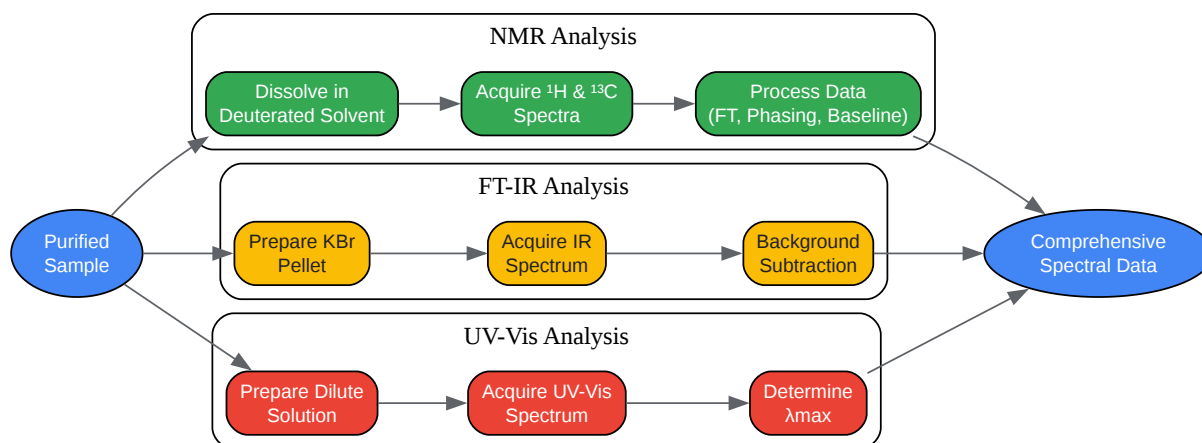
NMR Analysis

Dissolve in Deuterated Solvent

Acquire $^1$H & $^{13}$C Spectra

Process Data (FT, Phasing, Baseline)

FT-IR Analysis

Purified Sample

Prepare KBr Pellet

Acquire IR Spectrum

Background Subtraction

Comprehensive Spectral Data

UV-Vis Analysis

Prepare Dilute Solution

Acquire UV-Vis Spectrum

Determine λmax